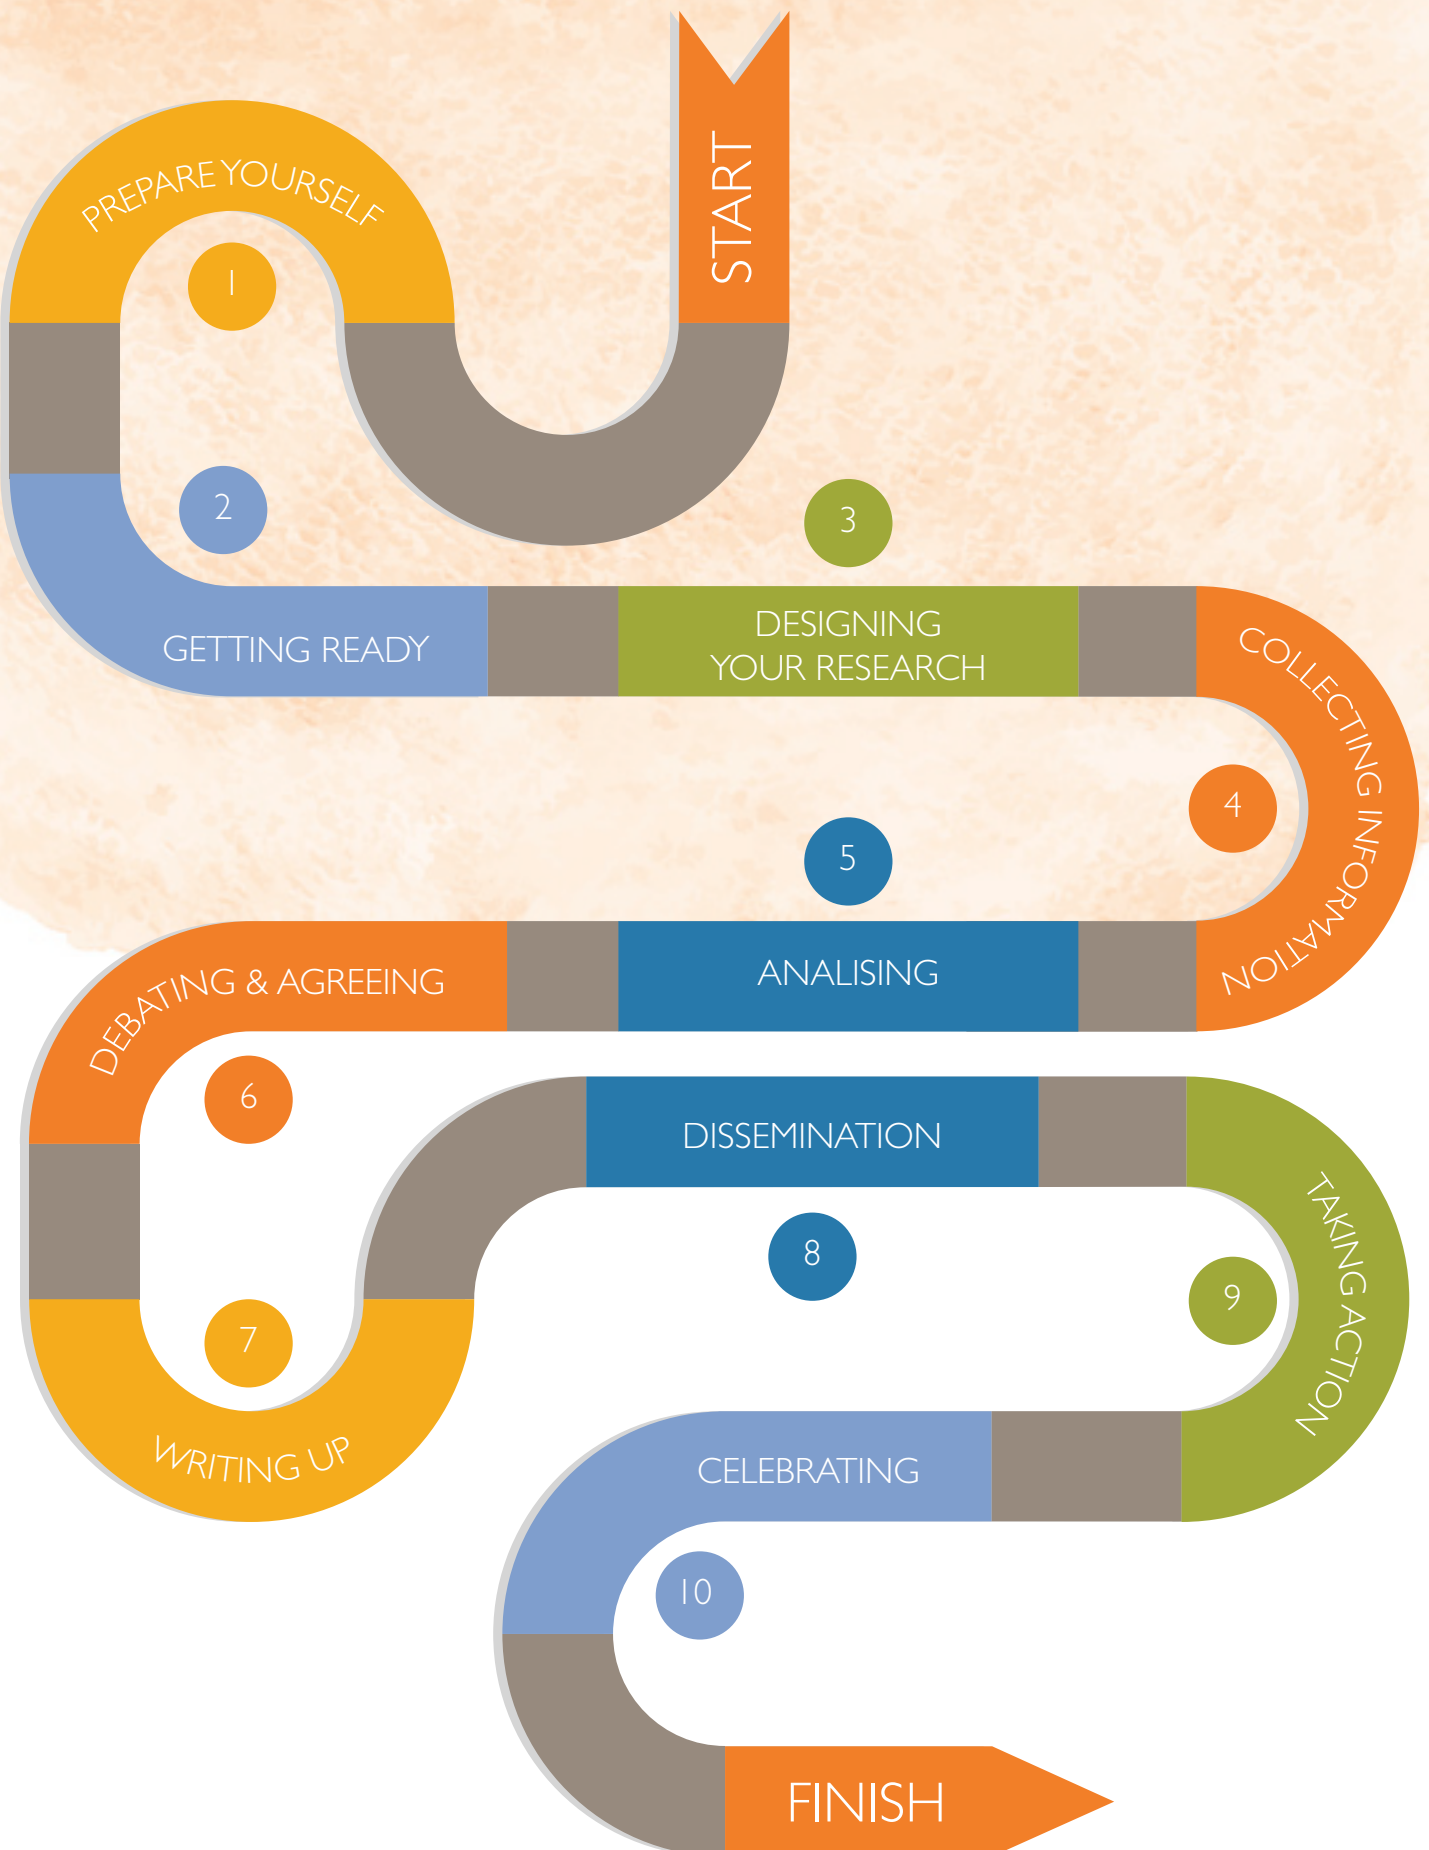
START

PREPARE YOURSELF

1

2

GETTING READY

3

DESIGNING YOUR RESEARCH

COLLECTING INFORMATION

4

5

ANALISING

DEBATING & AGREEING

6

DISSEMINATION

8

TAKING ACTION

9

7

WRITING UP

CELEBRATING

10

FINISH